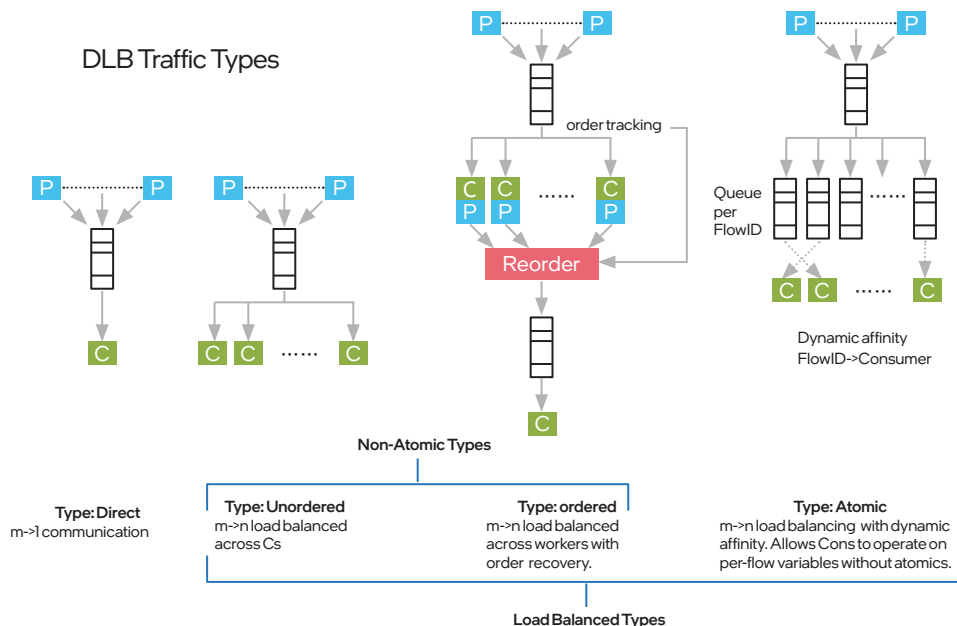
DLB Traffic Types

P P
C

P P
C C ...... C

P P
order tracking
C C ...... C
P P P
Reorder
C

P P
Queue per FlowID
......
C C ...... C
Dynamic affinity FlowID->Consumer

Non-Atomic Types

Type: Direct
m->1 communication

Type: Unordered
m->n load balanced across Cs

Type: ordered
m->n load balanced across workers with order recovery.

Type: Atomic
m->n load balancing with dynamic affinity. Allows Cons to operate on per-flow variables without atomics.

Load Balanced Types